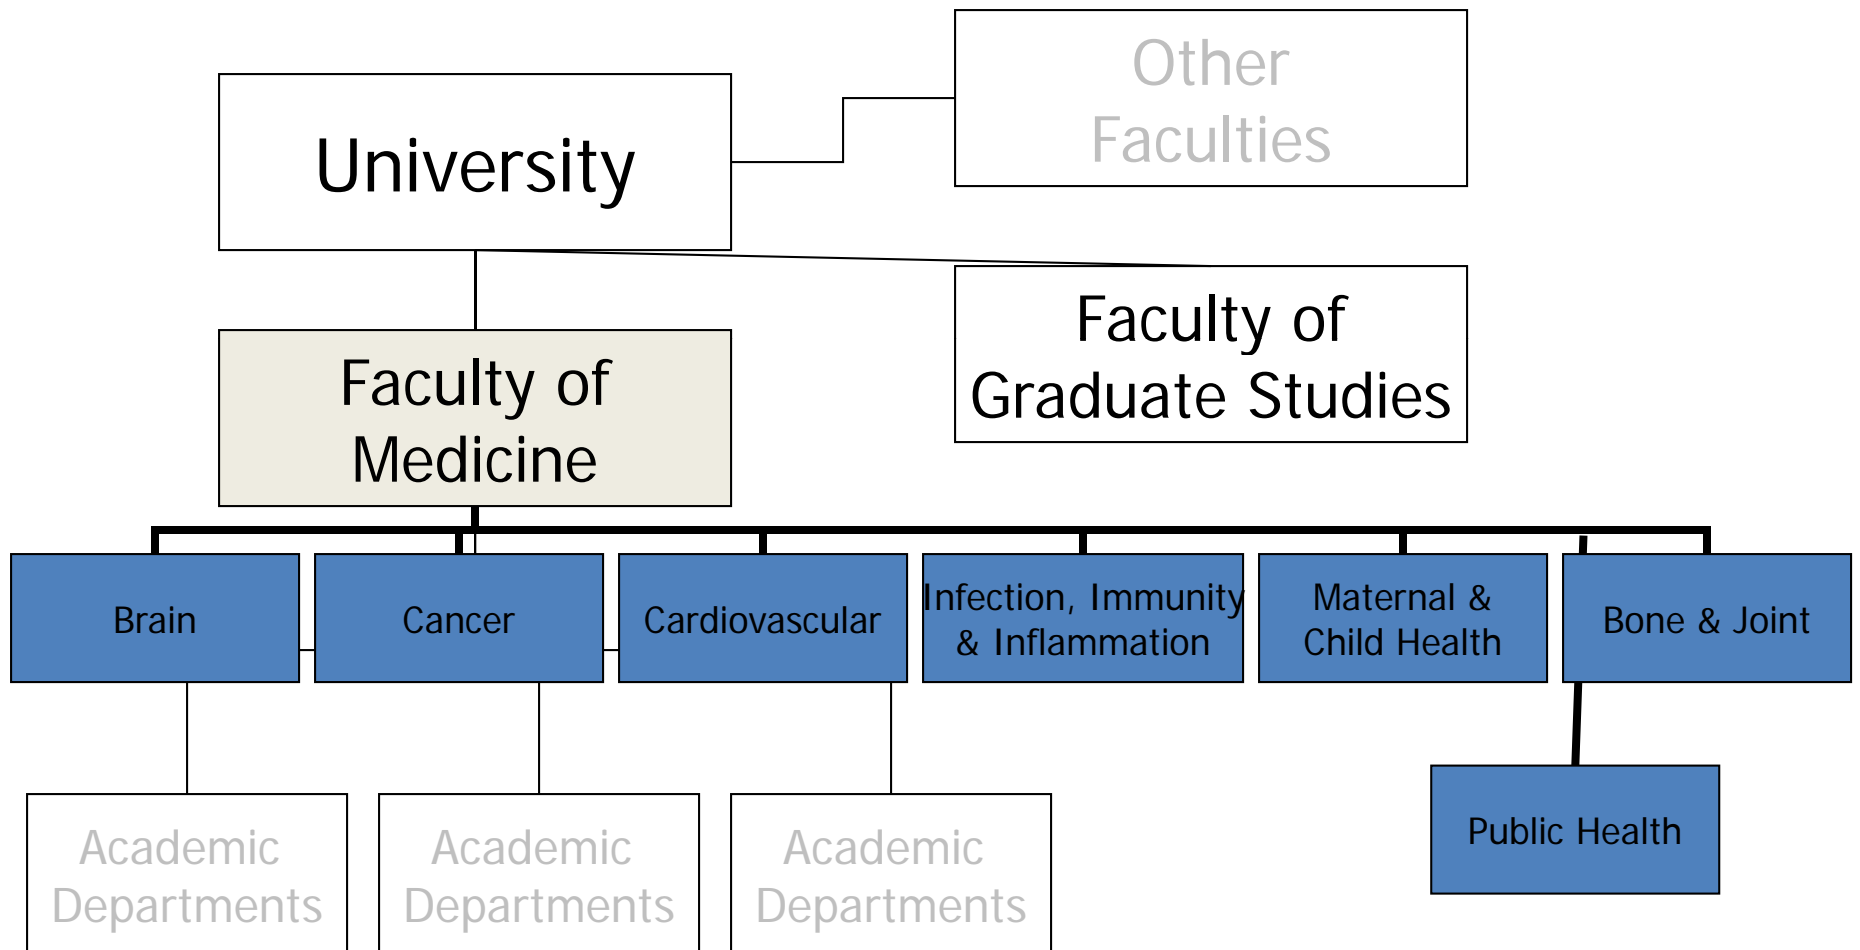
University

Other Faculties

Faculty of Graduate Studies

Faculty of Medicine

Brain

Cancer

Cardiovascular

Infection, Immunity & Inflammation

Maternal & Child Health

Bone & Joint

Academic Departments

Academic Departments

Academic Departments

Public Health